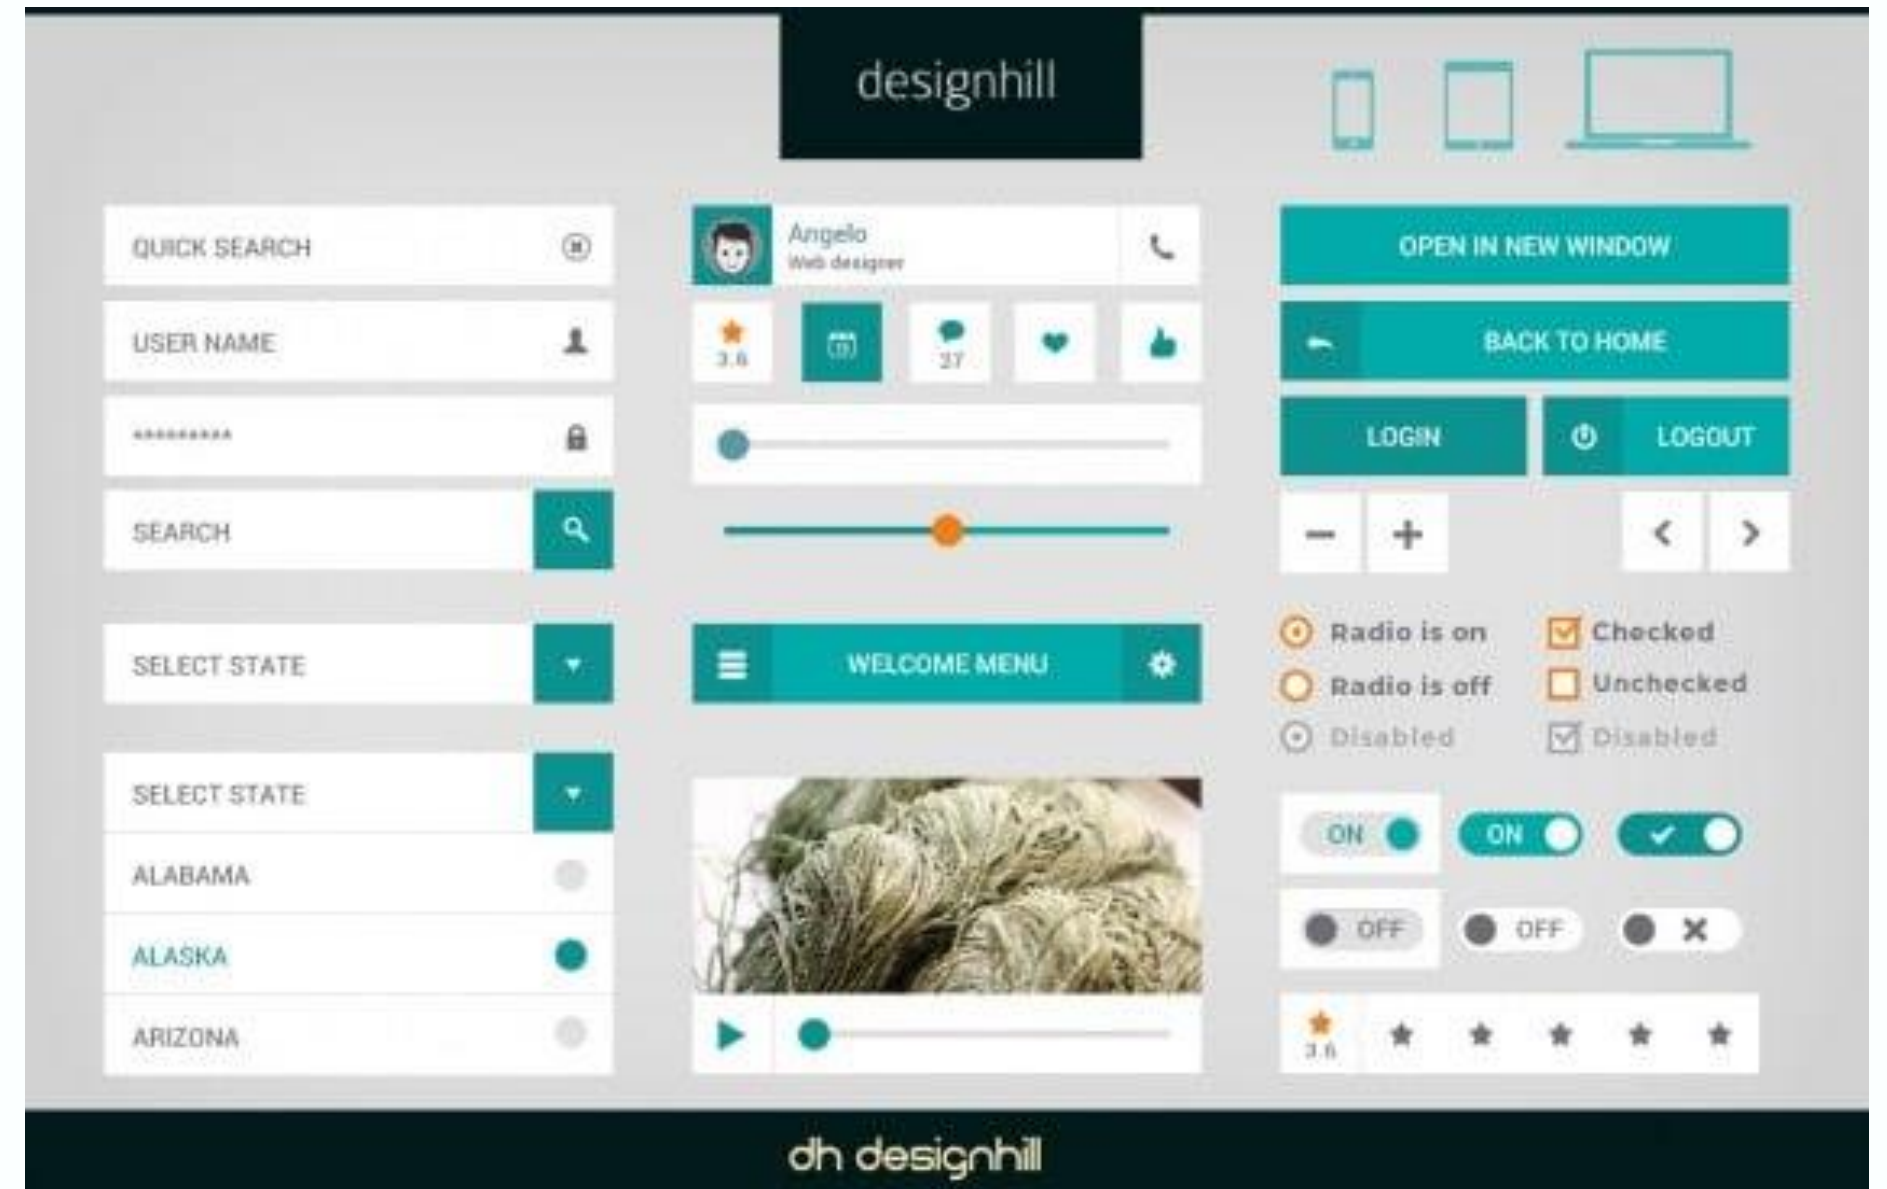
designhill

QUICK SEARCH

USER NAME

*********

SEARCH

SELECT STATE

SELECT STATE

ALABAMA

ALASKA

ARIZONA

Angelo
Web designer

3.6

27

WELCOME MENU

OPEN IN NEW WINDOW

BACK TO HOME

LOGIN

LOGOUT

Radio is on
Radio is off
Disabled

Checked
Unchecked
Disabled

ON
ON

OFF
OFF

3.6

dh designhill